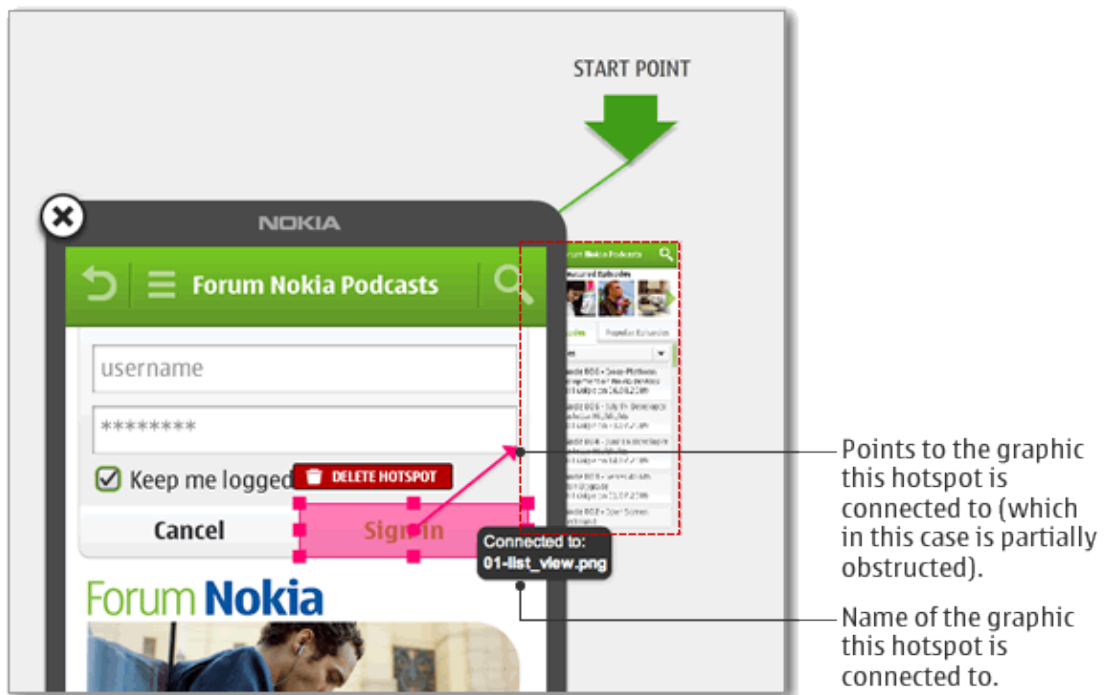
START POINT

NOKIA

Forum Nokia Podcasts

username

********

Keep me logged

DELETE HOTSPOT

Cancel

Sign in

Connected to:
01-list_view.png

Forum Nokia

Points to the graphic this hotspot is connected to (which in this case is partially obstructed).

Name of the graphic this hotspot is connected to.